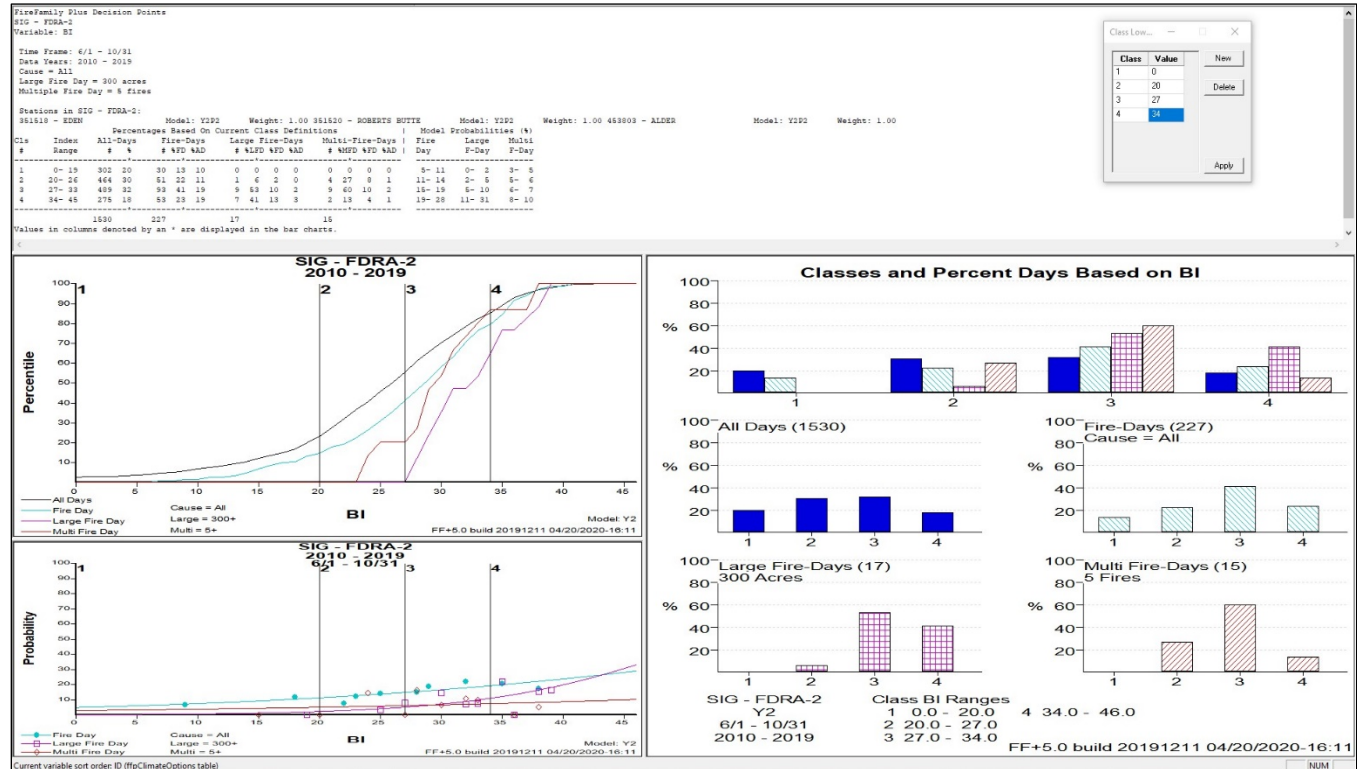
FireFamily Plus Decision Points
SIG - FDRA-2
Variable: BI

Time Frame: 6/1 - 10/31
Data Years: 2010 - 2019
Cause = All
Large Fire Day = 300 acres
Multiple Fire Day = 5 fires

Stations in SIG - FDRA-2:
351518 - EDEN Model: Y2P2 Weight: 1.00 351520 - ROBERTS BUTTE Model: Y2P2 Weight: 1.00 453803 - ALDER Model: Y2P2 Weight: 1.00

| Cls # | Index Range | All-Days # | All-Days % | Fire-Days # | %FD | %AD | Large Fire-Days # | %LFD | %FD | %AD | Multi-Fire-Days # | %MFD | %FD | %AD | Fire Day | Large F-Day | Multi F-Day |
|---|---|---|---|---|---|---|---|---|---|---|---|---|---|---|---|---|---|
| 1 | 0- 19 | 302 | 20 | 30 | 13 | 10 | 0 | 0 | 0 | 0 | 0 | 0 | 0 | 0 | 5- 11 | 0- 2 | 3- 5 |
| 2 | 20- 26 | 464 | 30 | 51 | 22 | 11 | 1 | 6 | 2 | 0 | 4 | 27 | 8 | 1 | 11- 14 | 2- 5 | 5- 6 |
| 3 | 27- 33 | 489 | 32 | 93 | 41 | 19 | 9 | 53 | 10 | 2 | 9 | 60 | 10 | 2 | 15- 19 | 5- 10 | 6- 7 |
| 4 | 34- 45 | 275 | 18 | 53 | 23 | 19 | 7 | 41 | 13 | 3 | 2 | 13 | 4 | 1 | 19- 28 | 11- 31 | 8- 10 |
| | | 1530 | | 227 | | | 17 | | | | 15 | | | | | | |

Percentages Based On Current Class Definitions | Model Probabilities (%)

Values in columns denoted by an * are displayed in the bar charts.

Class Low...

| Class | Value |
|---|---|
| 1 | 0 |
| 2 | 20 |
| 3 | 27 |
| 4 | 34 |

New
Delete
Apply

SIG - FDRA-2
2010 - 2019
100 90 80 70 60 50 40 30 20 10 0
1 2 3 4
Percentile
0 5 10 15 20 25 30 35 40 45
BI
All Days
Fire Day
Large Fire Day
Multi Fire Day
Cause = All
Large = 300+
Multi = 5+
Model: Y2
FF+5.0 build 20191211 04/20/2020-16:11

SIG - FDRA-2
2010 - 2019
6/1 - 10/31
100 90 80 70 60 50 40 30 20 10 0
1 2 3 4
Probability
0 5 10 15 20 25 30 35 40 45
BI
Fire Day
Large Fire Day
Multi Fire Day
Cause = All
Large = 300+
Multi = 5+
Model: Y2
FF+5.0 build 20191211 04/20/2020-16:11

Classes and Percent Days Based on BI
100 80 60 40 20
%
1 2 3 4

100 All Days (1530)
80 % 60 40 20
1 2 3 4

100 Fire-Days (227)
Cause = All
80 % 60 40 20
1 2 3 4

100 Large Fire-Days (17)
300 Acres
80 % 60 40 20
1 2 3 4

100 Multi Fire-Days (15)
5 Fires
80 % 60 40 20
1 2 3 4

SIG - FDRA-2
Y2
6/1 - 10/31
2010 - 2019
Class BI Ranges
1 0.0 - 20.0
2 20.0 - 27.0
3 27.0 - 34.0
4 34.0 - 46.0
FF+5.0 build 20191211 04/20/2020-16:11

Current variable sort order: ID (ffpClimateOptions table)
NUM